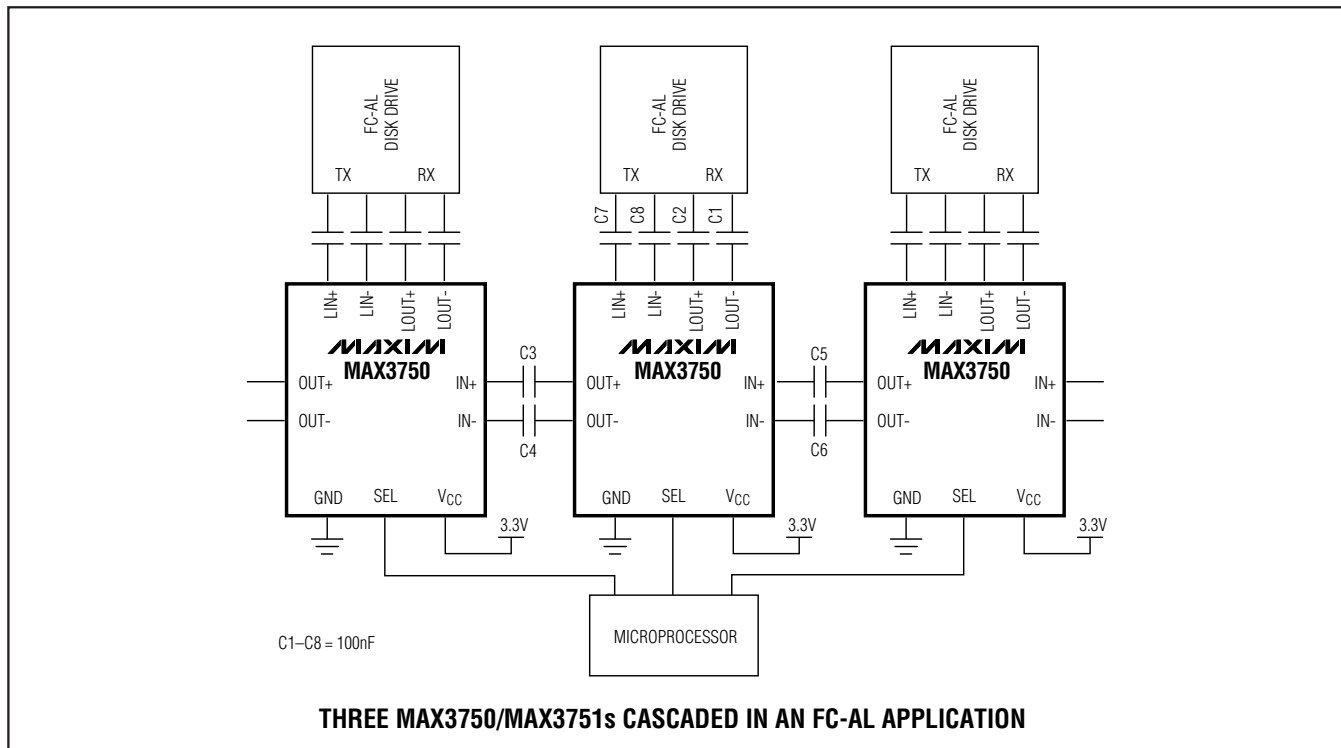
FC-AL DISK DRIVE

TX RX

LIN+ LIN- LOUT+ LOUT-

MAXIM
MAX3750

OUT+
OUT-
IN+
IN-

GND SEL $V_{CC}$

3.3V

C3
C4

FC-AL DISK DRIVE

TX RX

C7 C8 C2 C1

LIN+ LIN- LOUT+ LOUT-

MAXIM
MAX3750

OUT+
OUT-
IN+
IN-

GND SEL $V_{CC}$

3.3V

C5
C6

FC-AL DISK DRIVE

TX RX

LIN+ LIN- LOUT+ LOUT-

MAXIM
MAX3750

OUT+
OUT-
IN+
IN-

GND SEL $V_{CC}$

3.3V

MICROPROCESSOR

C1–C8 = 100nF

THREE MAX3750/MAX3751s CASCADED IN AN FC-AL APPLICATION